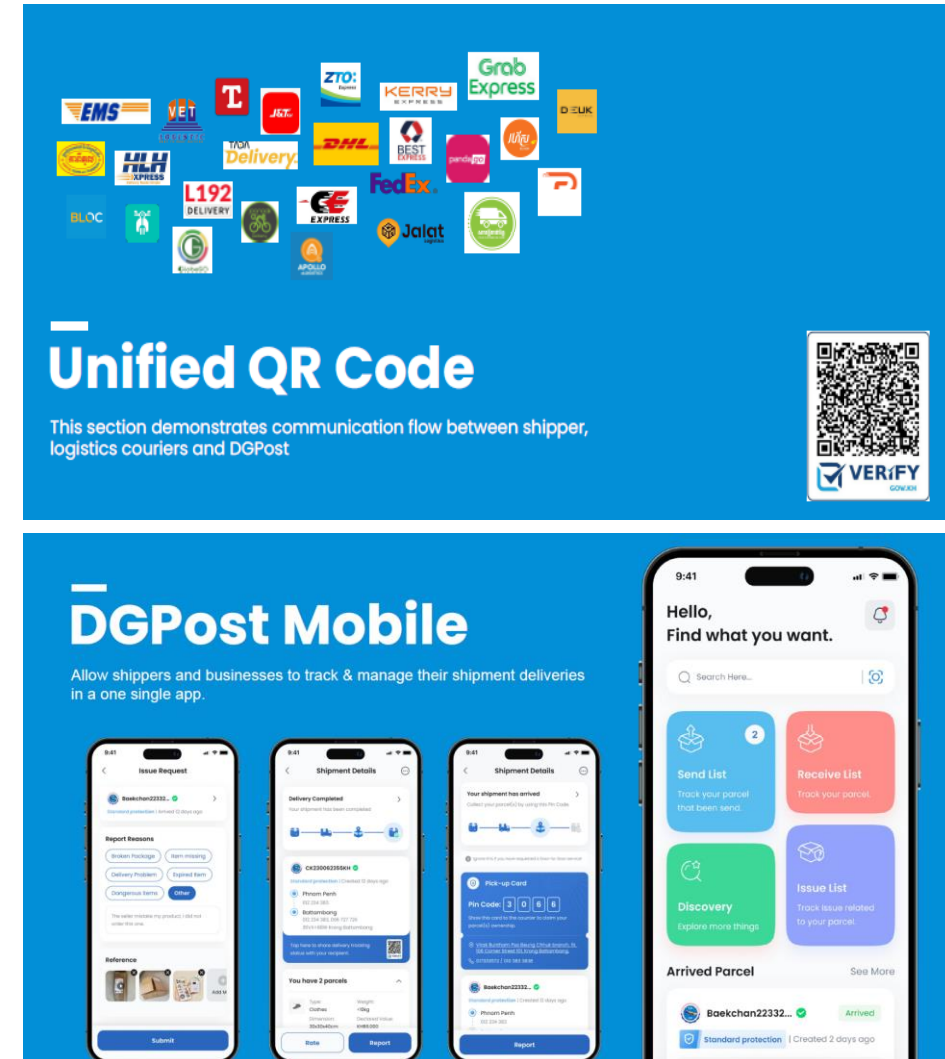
EMS
VET
T
J&T
ZTO Express
KERRY EXPRESS
Grab Express
DEUK
HLH EXPRESS
TADA Delivery
DHL
BEST EXPRESS
panda
FedEx
L192 DELIVERY
E EXPRESS
BLOC
Jalat
APOLLO
GoGO

Unified QR Code

This section demonstrates communication flow between shipper, logistics couriers and DGPost

VERIFY GOV.KH

DGPost Mobile

Allow shippers and businesses to track & manage their shipment deliveries in a one single app.

9:41
Issue Request
Baekchan22332...
Standard protection | Arrived 12 days ago
Report Reasons
Broken Package
Item missing
Delivery Problem
Expired item
Dangerous items
Other
The seller mistake my product, I did not order this one.
Reference
Add M
Submit

9:41
Shipment Details
Delivery Completed
Your shipment has been completed
CK220063355KH
Standard protection | Created 12 days ago
Phnom Penh
Battambang
Tap here to share delivery tracking status with your recipient
You have 2 parcels
Type: Clothes
Weight: <5kg
Rate
Report

9:41
Shipment Details
Your shipment has arrived
Collect your parcel(s) by using this Pin Code
Pick-up Card
Pin Code: 3 0 6 6
Baekchan22332...
Standard protection | Created 12 days ago
Phnom Penh
Report

9:41
Hello,
Find what you want.
Search Here...
Send List
2
Track your parcel that been send.
Receive List
Track your parcel.
Discovery
Explore more things
Issue List
Track issue related to your parcel.
Arrived Parcel
See More
Baekchan22332...
Arrived
Standard protection | Created 2 days ago